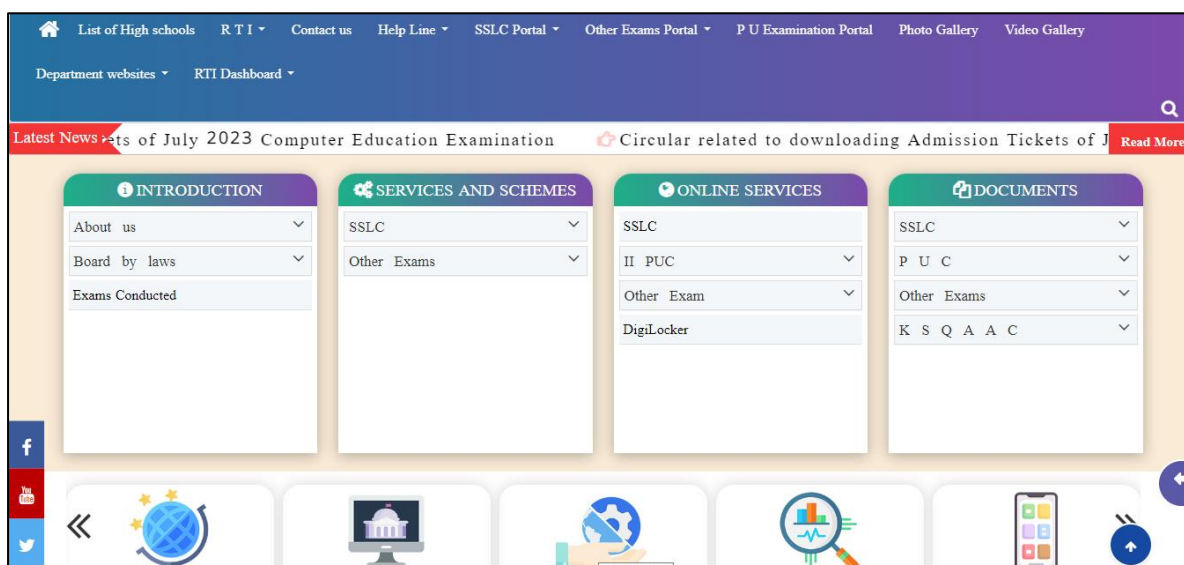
List of High schools R T I Contact us Help Line SSLC Portal Other Exams Portal P U Examination Portal Photo Gallery Video Gallery

Department websites RTI Dashboard

Latest News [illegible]ts of July 2023 Computer Education Examination Circular related to downloading Admission Tickets of J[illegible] Read More

INTRODUCTION
About us
Board by laws
Exams Conducted

SERVICES AND SCHEMES
SSLC
Other Exams

ONLINE SERVICES
SSLC
II PUC
Other Exam
DigiLocker

DOCUMENTS
SSLC
P U C
Other Exams
K S Q A A C

«